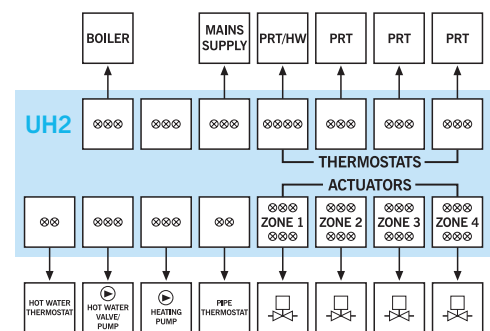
BOILER

MAINS SUPPLY

PRT/HW

PRT

PRT

PRT

UH2

⊗⊗⊗

⊗⊗⊗

⊗⊗⊗

⊗⊗⊗⊗

⊗⊗⊗

⊗⊗⊗

⊗⊗⊗

THERMOSTATS

ACTUATORS

⊗⊗

⊗⊗⊗

⊗⊗⊗

⊗⊗

⊗⊗⊗ ZONE 1 ⊗⊗⊗

⊗⊗⊗ ZONE 2 ⊗⊗⊗

⊗⊗⊗ ZONE 3 ⊗⊗⊗

⊗⊗⊗ ZONE 4 ⊗⊗⊗

HOT WATER THERMOSTAT

HOT WATER VALVE/ PUMP

HEATING PUMP

PIPE THERMOSTAT